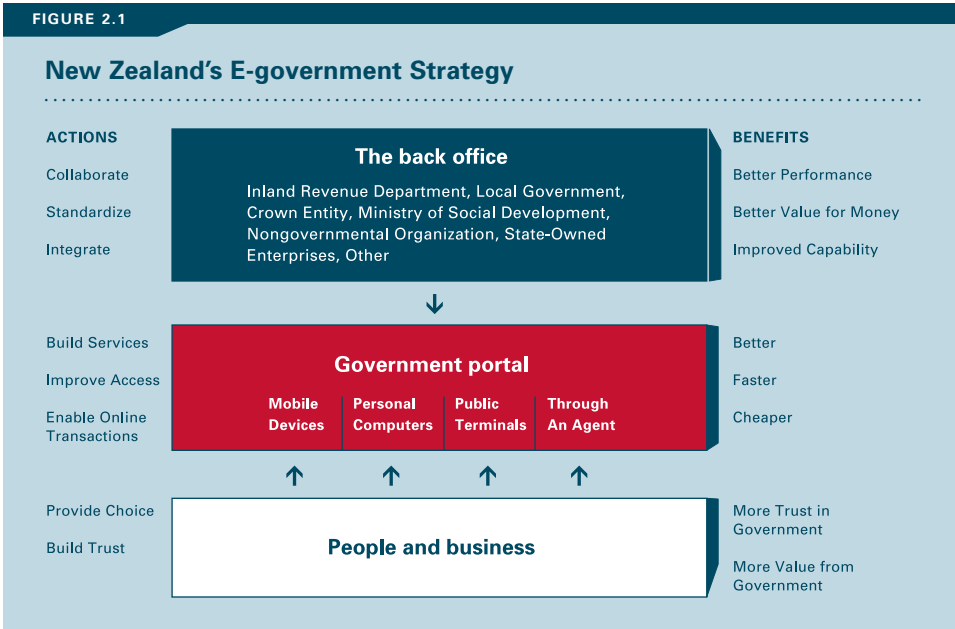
FIGURE 2.1

New Zealand's E-government Strategy

ACTIONS

Collaborate

Standardize

Integrate

The back office

Inland Revenue Department, Local Government, Crown Entity, Ministry of Social Development, Nongovernmental Organization, State-Owned Enterprises, Other

BENEFITS

Better Performance

Better Value for Money

Improved Capability

Build Services

Improve Access

Enable Online Transactions

Government portal

| Mobile Devices | Personal Computers | Public Terminals | Through An Agent |
|---|---|---|---|

Better

Faster

Cheaper

Provide Choice

Build Trust

People and business

More Trust in Government

More Value from Government